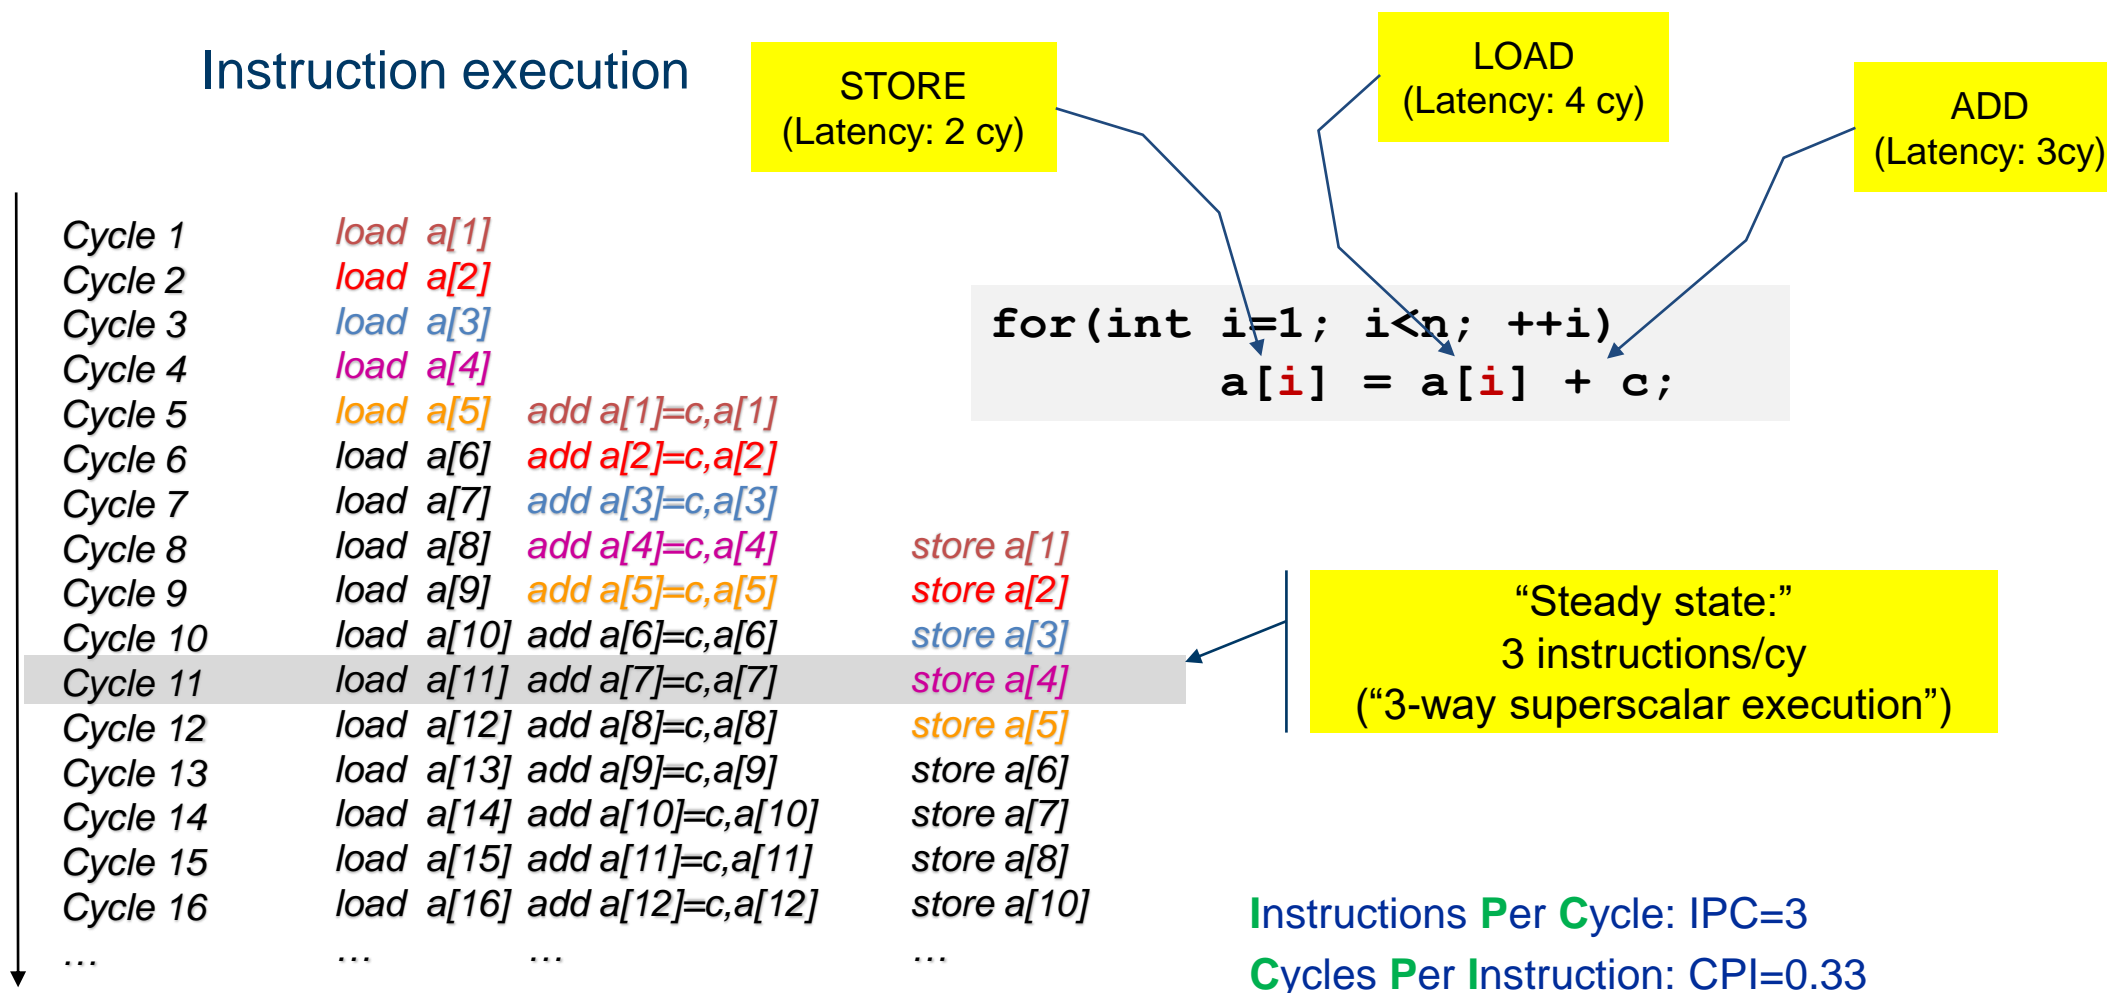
Instruction execution

STORE
(Latency: 2 cy)

LOAD
(Latency: 4 cy)

ADD
(Latency: 3cy)

for(int i=1; i<n; ++i)
    a[i] = a[i] + c;

| | | | |
|---|---|---|---|
| Cycle 1 | load a[1] | | |
| Cycle 2 | load a[2] | | |
| Cycle 3 | load a[3] | | |
| Cycle 4 | load a[4] | | |
| Cycle 5 | load a[5] | add a[1]=c,a[1] | |
| Cycle 6 | load a[6] | add a[2]=c,a[2] | |
| Cycle 7 | load a[7] | add a[3]=c,a[3] | |
| Cycle 8 | load a[8] | add a[4]=c,a[4] | store a[1] |
| Cycle 9 | load a[9] | add a[5]=c,a[5] | store a[2] |
| Cycle 10 | load a[10] | add a[6]=c,a[6] | store a[3] |
| Cycle 11 | load a[11] | add a[7]=c,a[7] | store a[4] |
| Cycle 12 | load a[12] | add a[8]=c,a[8] | store a[5] |
| Cycle 13 | load a[13] | add a[9]=c,a[9] | store a[6] |
| Cycle 14 | load a[14] | add a[10]=c,a[10] | store a[7] |
| Cycle 15 | load a[15] | add a[11]=c,a[11] | store a[8] |
| Cycle 16 | load a[16] | add a[12]=c,a[12] | store a[10] |
| … | … | … | … |

“Steady state:”
3 instructions/cy
(“3-way superscalar execution”)

Instructions Per Cycle: IPC=3
Cycles Per Instruction: CPI=0.33